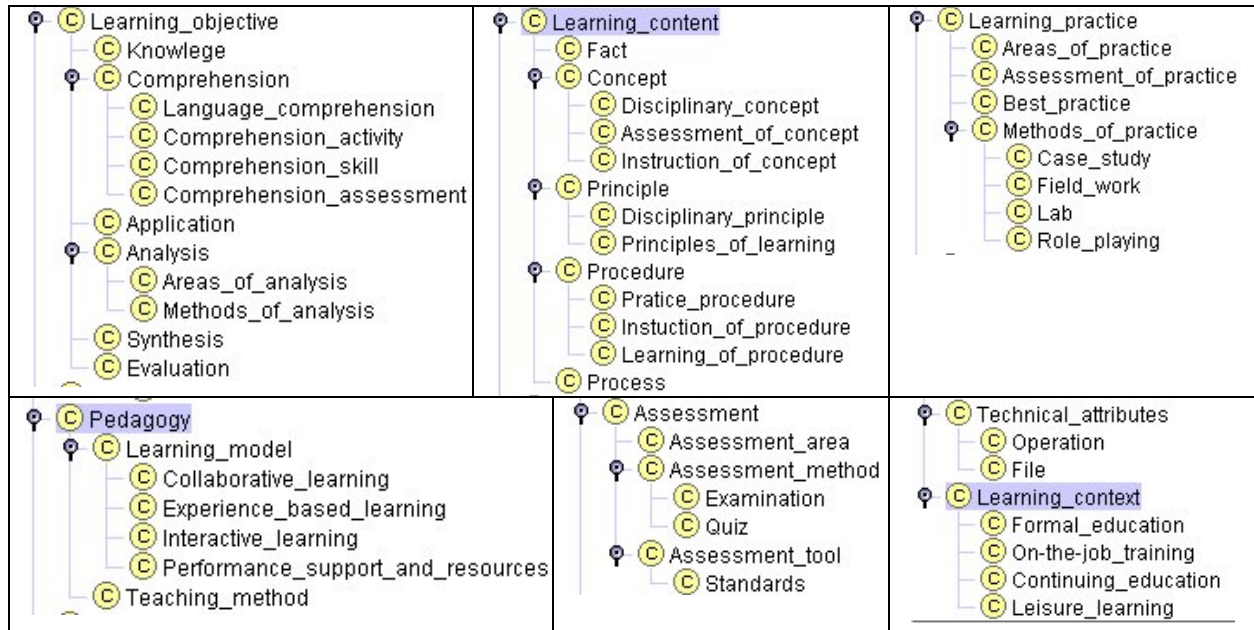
C Learning_objective
C Knowlege
C Comprehension
C Language_comprehension
C Comprehension_activity
C Comprehension_skill
C Comprehension_assessment
C Application
C Analysis
C Areas_of_analysis
C Methods_of_analysis
C Synthesis
C Evaluation

C Learning_content
C Fact
C Concept
C Disciplinary_concept
C Assessment_of_concept
C Instruction_of_concept
C Principle
C Disciplinary_principle
C Principles_of_learning
C Procedure
C Pratice_procedure
C Instuction_of_procedure
C Learning_of_procedure
C Process

C Learning_practice
C Areas_of_practice
C Assessment_of_practice
C Best_practice
C Methods_of_practice
C Case_study
C Field_work
C Lab
C Role_playing

C Pedagogy
C Learning_model
C Collaborative_learning
C Experience_based_learning
C Interactive_learning
C Performance_support_and_resources
C Teaching_method

C Assessment
C Assessment_area
C Assessment_method
C Examination
C Quiz
C Assessment_tool
C Standards

C Technical_attributes
C Operation
C File
C Learning_context
C Formal_education
C On-the-job_training
C Continuing_education
C Leisure_learning